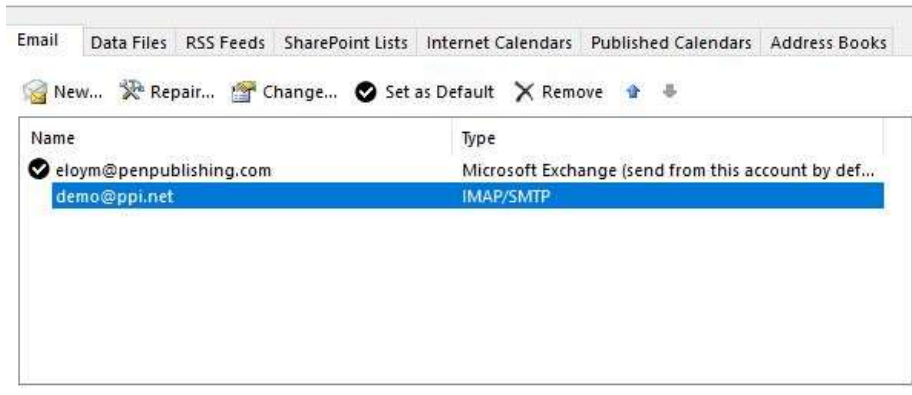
Email | Data Files | RSS Feeds | SharePoint Lists | Internet Calendars | Published Calendars | Address Books

New... Repair... Change... Set as Default Remove

| Name | Type |
|---|---|
| eloym@penpublishing.com | Microsoft Exchange (send from this account by def... |
| demo@ppi.net | IMAP/SMTP |